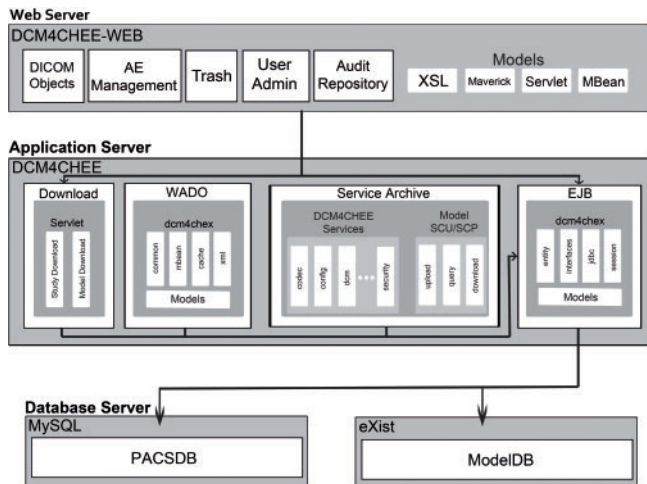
Web Server

DCM4CHEE-WEB

DICOM Objects

AE Management

Trash

User Admin

Audit Repository

Models

XSL

Maverick

Servlet

MBean

Application Server

DCM4CHEE

Download

Servlet

Study Download

Model Download

WADO

dcm4chex

common

mbean

cache

xml

Models

Service Archive

DCM4CHEE Services

codec

config

dcm

security

Model SCU/SCP

upload

query

download

EJB

dcm4chex

entity

interfaces

jdbc

session

Models

Database Server

MySQL

PACSDB

eXist

ModelDB